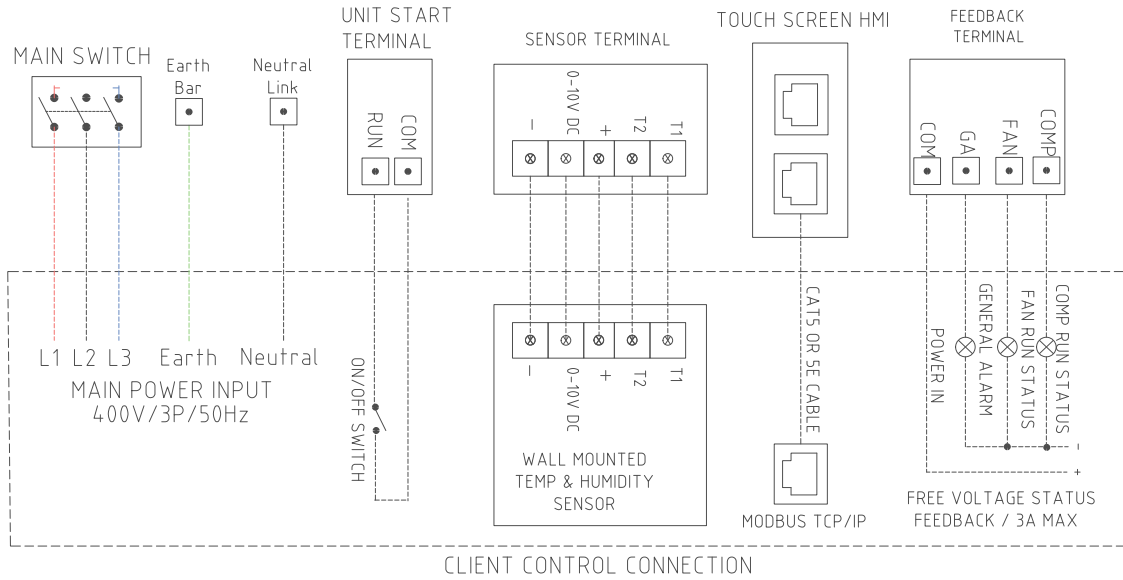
MAIN SWITCH

Earth Bar

Neutral Link

UNIT START TERMINAL

RUN COM

SENSOR TERMINAL

– 0-10V DC + T2 T1

TOUCH SCREEN HMI

FEEDBACK TERMINAL

COM GA FAN COMP

L1 L2 L3 Earth Neutral

MAIN POWER INPUT
400V/3P/50Hz

ON/OFF SWITCH

– 0-10V DC + T2 T1

WALL MOUNTED
TEMP & HUMIDITY
SENSOR

CAT5 OR 5E CABLE

MODBUS TCP/IP

POWER IN

GENERAL ALARM

FAN RUN STATUS

COMP RUN STATUS

–

+

FREE VOLTAGE STATUS
FEEDBACK / 3A MAX

CLIENT CONTROL CONNECTION